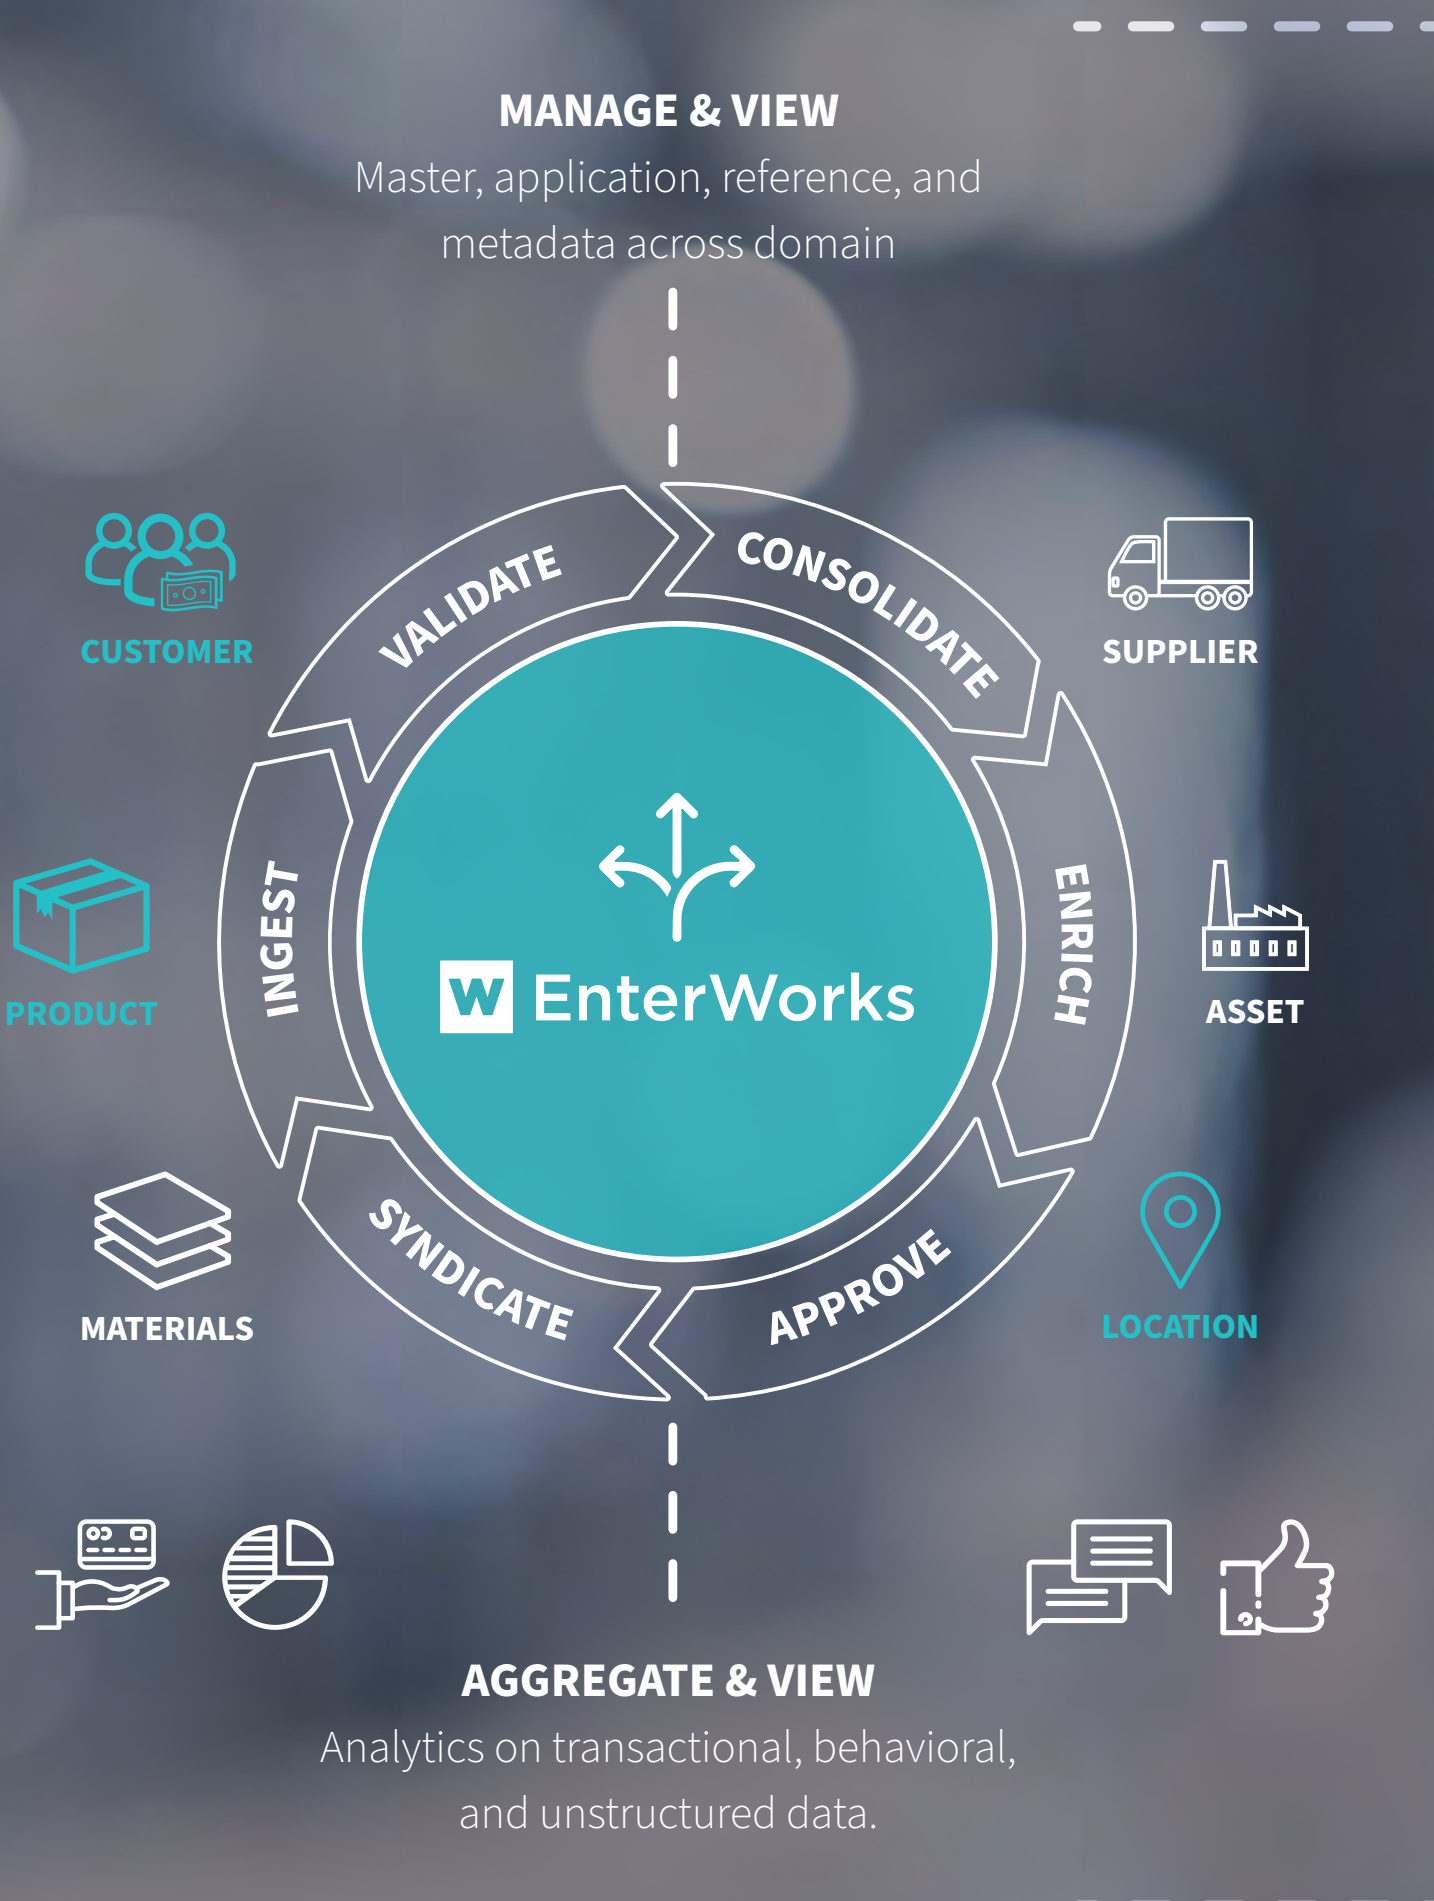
MANAGE & VIEW
Master, application, reference, and metadata across domain

CUSTOMER

VALIDATE

CONSOLIDATE

SUPPLIER

PRODUCT

INGEST

W EnterWorks

ENRICH

ASSET

MATERIALS

SYNDICATE

APPROVE

LOCATION

AGGREGATE & VIEW
Analytics on transactional, behavioral, and unstructured data.